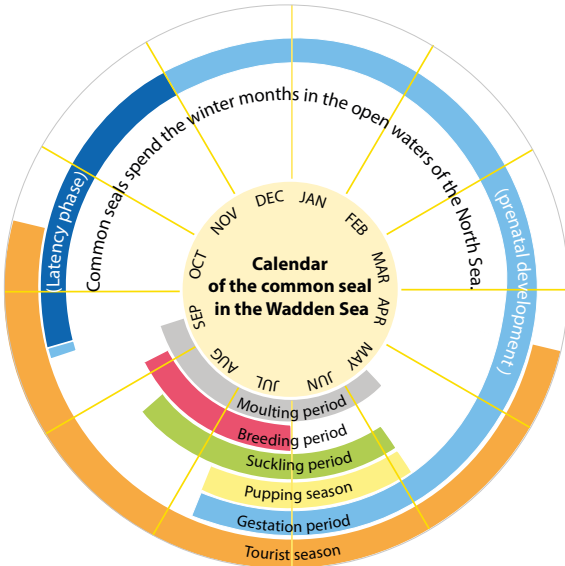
Common seals spend the winter months in the open waters of the North Sea.

(Latency phase)

(prenatal development)

Calendar of the common seal in the Wadden Sea

DEC
JAN
FEB
MAR
APR
MAY
JUN
JUL
AUG
SEP
OCT
NOV

Moulting period
Breeding period
Suckling period
Pupping season
Gestation period
Tourist season